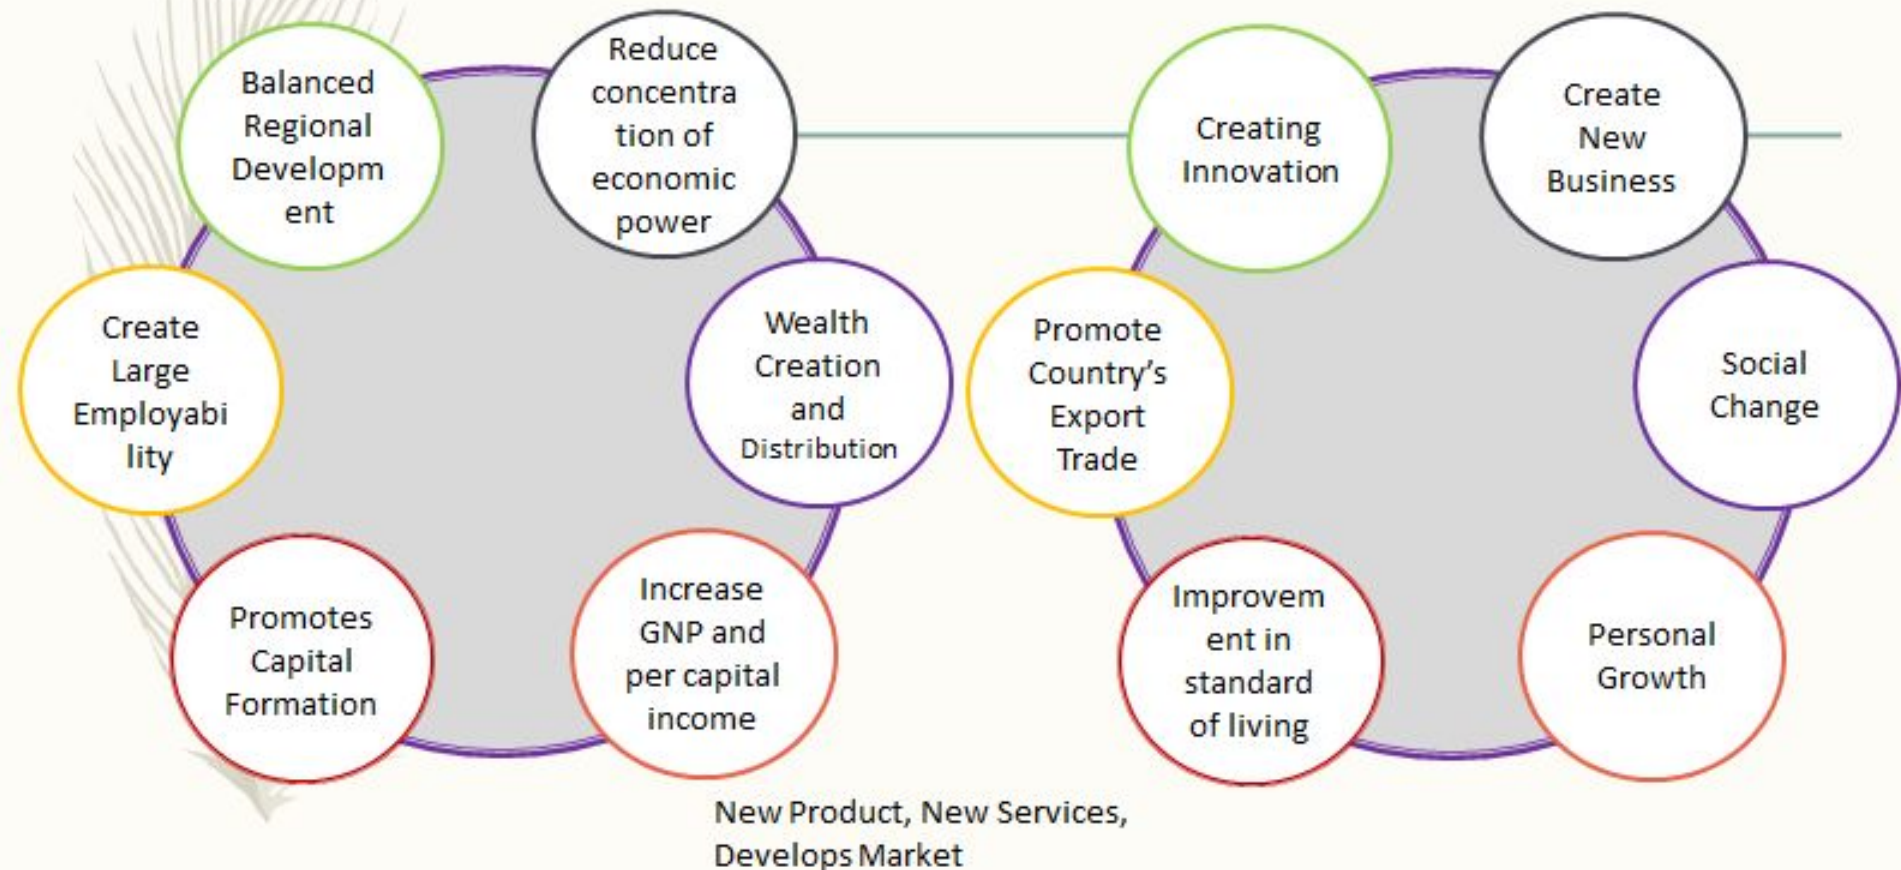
Balanced Regional Developm ent

Reduce concentra tion of economic power

Create Large Employabi lity

Wealth Creation and Distribution

Promotes Capital Formation

Increase GNP and per capital income

Creating Innovation

Create New Business

Promote Country's Export Trade

Social Change

Improvem ent in standard of living

Personal Growth

New Product, New Services, Develops Market